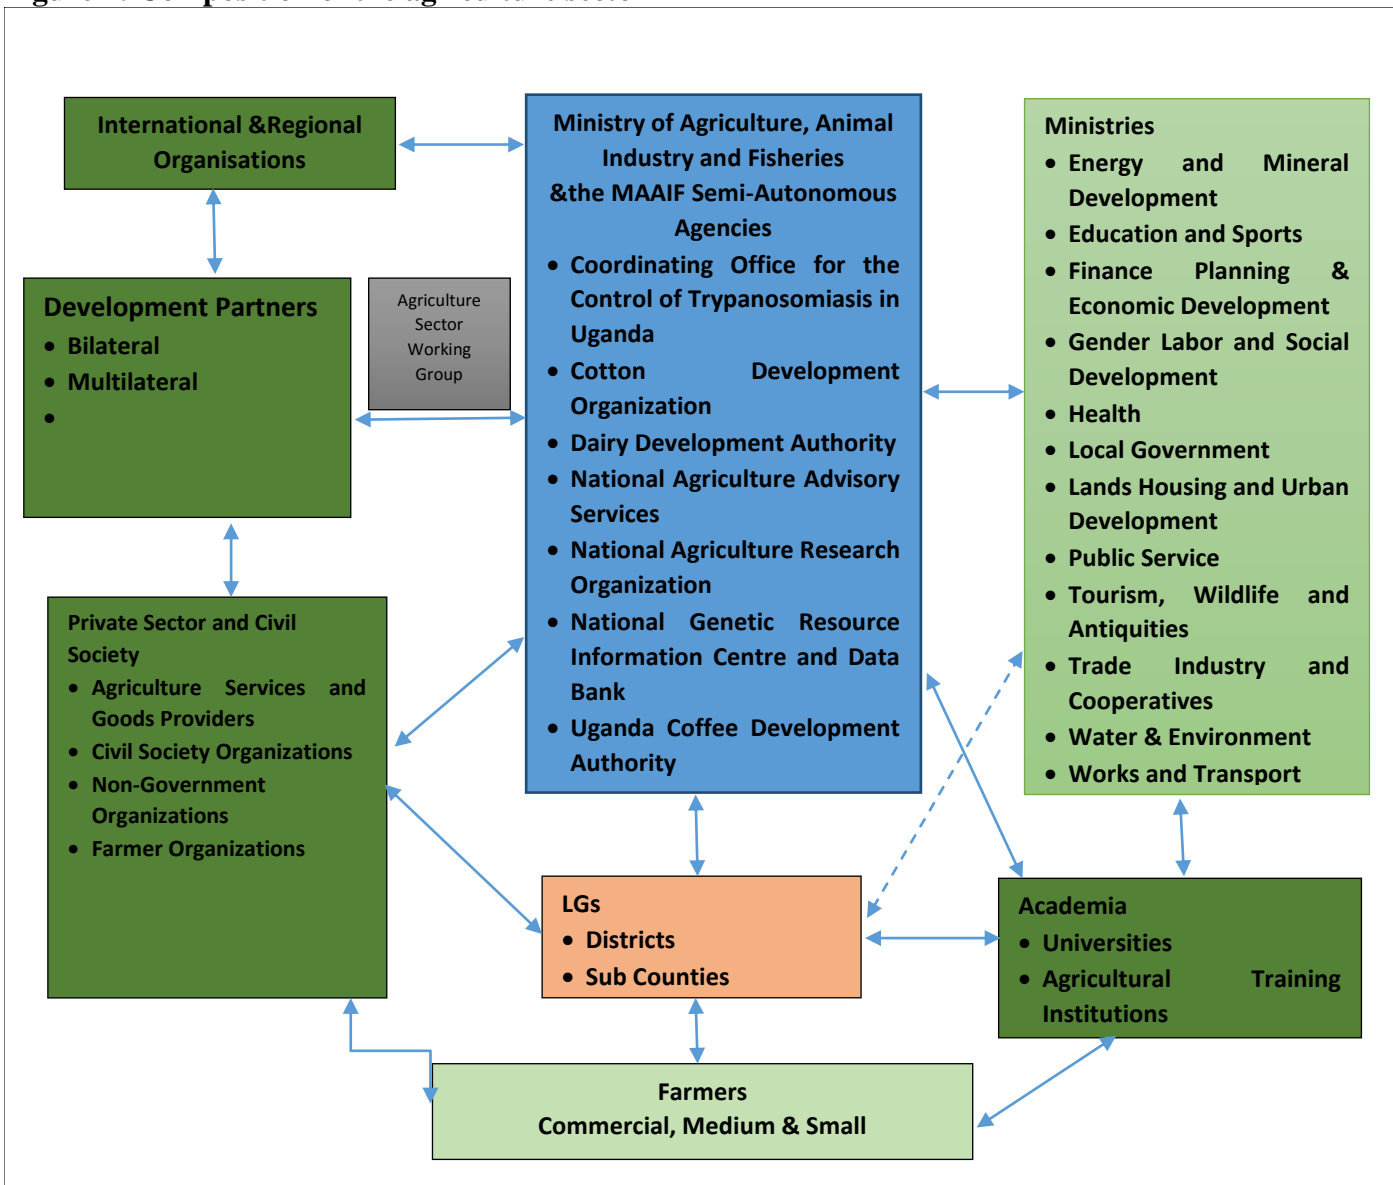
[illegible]

International &Regional Organisations

Development Partners
- Bilateral
- Multilateral
-

Agriculture Sector Working Group

Ministry of Agriculture, Animal Industry and Fisheries &the MAAIF Semi-Autonomous Agencies
- Coordinating Office for the Control of Trypanosomiasis in Uganda
- Cotton Development Organization
- Dairy Development Authority
- National Agriculture Advisory Services
- National Agriculture Research Organization
- National Genetic Resource Information Centre and Data Bank
- Uganda Coffee Development Authority

Ministries
- Energy and Mineral Development
- Education and Sports
- Finance Planning & Economic Development
- Gender Labor and Social Development
- Health
- Local Government
- Lands Housing and Urban Development
- Public Service
- Tourism, Wildlife and Antiquities
- Trade Industry and Cooperatives
- Water & Environment
- Works and Transport

Private Sector and Civil Society
- Agriculture Services and Goods Providers
- Civil Society Organizations
- Non-Government Organizations
- Farmer Organizations

LGs
- Districts
- Sub Counties

Academia
- Universities
- Agricultural Training Institutions

Farmers
Commercial, Medium & Small